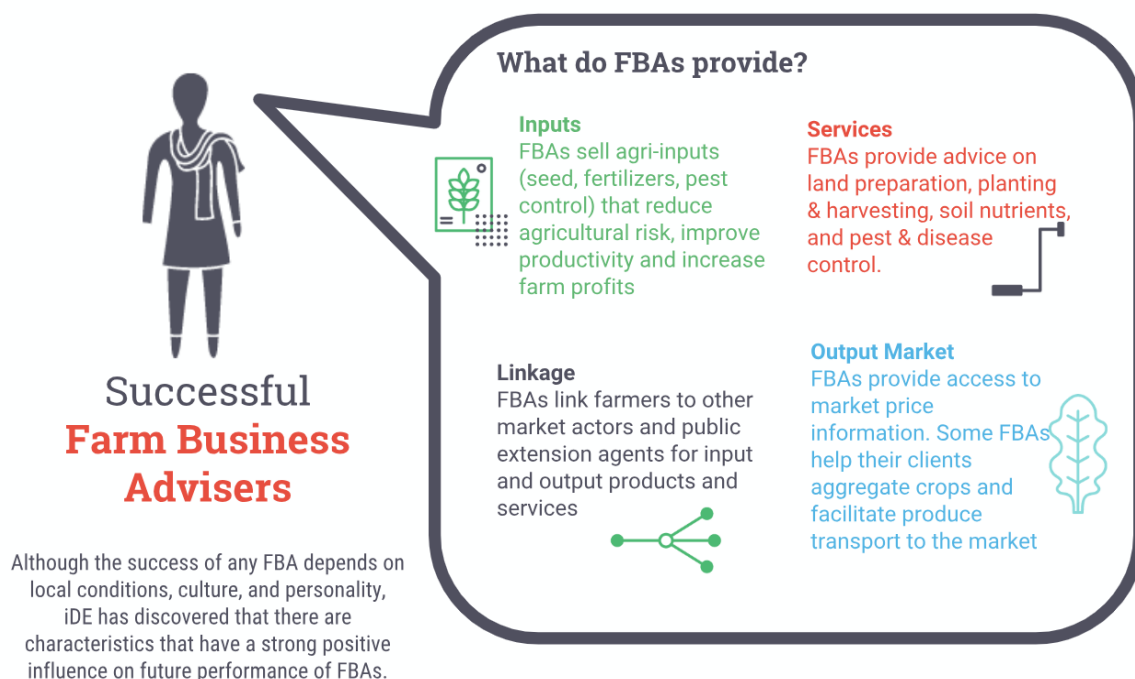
Successful
Farm Business Advisers

Although the success of any FBA depends on local conditions, culture, and personality, iDE has discovered that there are characteristics that have a strong positive influence on future performance of FBAs.

What do FBAs provide?

Inputs
FBAs sell agri-inputs (seed, fertilizers, pest control) that reduce agricultural risk, improve productivity and increase farm profits

Services
FBAs provide advice on land preparation, planting & harvesting, soil nutrients, and pest & disease control.

Linkage
FBAs link farmers to other market actors and public extension agents for input and output products and services

Output Market
FBAs provide access to market price information. Some FBAs help their clients aggregate crops and facilitate produce transport to the market